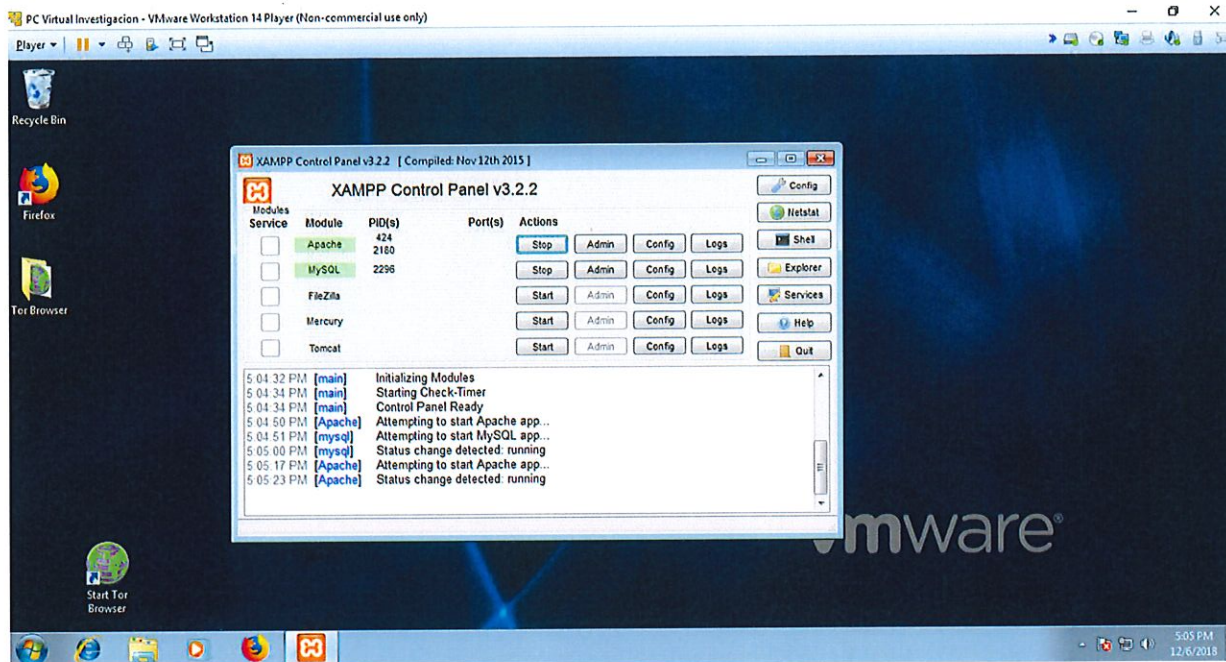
PC Virtual Investigacion - VMware Workstation 14 Player (Non-commercial use only)

Player

Recycle Bin

Firefox

Tor Browser

Start Tor Browser

XAMPP Control Panel v3.2.2 [ Compiled: Nov 12th 2015 ]

XAMPP Control Panel v3.2.2

Config

Netstat

Shell

Explorer

Services

Help

Quit

| Modules Service | Module | PID(s) | Port(s) | Actions | | | |
|---|---|---|---|---|---|---|---|
| | Apache | 424 2180 | | Stop | Admin | Config | Logs |
| | MySQL | 2296 | | Stop | Admin | Config | Logs |
| | FileZilla | | | Start | Admin | Config | Logs |
| | Mercury | | | Start | Admin | Config | Logs |
| | Tomcat | | | Start | Admin | Config | Logs |

5:04:32 PM [main] Initializing Modules
5:04:34 PM [main] Starting Check-Timer
5:04:34 PM [main] Control Panel Ready
5:04:50 PM [Apache] Attempting to start Apache app...
5:04:51 PM [mysql] Attempting to start MySQL app...
5:05:00 PM [mysql] Status change detected: running
5:05:17 PM [Apache] Attempting to start Apache app...
5:05:23 PM [Apache] Status change detected: running

vmware

5:05 PM
12/6/2018